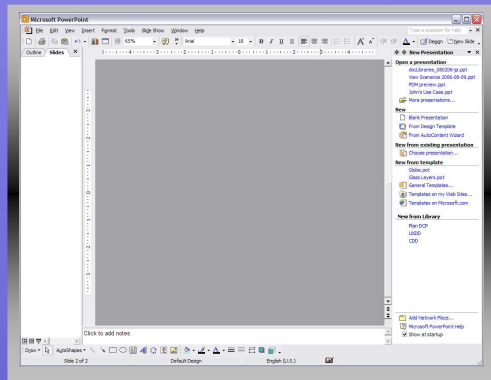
Microsoft PowerPoint

File Edit View Insert Format Tools Slide Show Window Help

Type a question for help

65%

Arial

18

B I U S

A

Design

New Slide

Outline Slides

New Presentation

Open a presentation

docLibraries_030208-jp.ppt

View Scenarios 2006-08-09.ppt

PDM preview.ppt

John's Use Case.ppt

More presentations...

New

Blank Presentation

From Design Template

From AutoContent Wizard

New from existing presentation

Choose presentation...

New from template

Globe.pot

Glass Layers.pot

General Templates...

Templates on my Web Sites...

Templates on Microsoft.com

New from Library

Plan-DCP

UXDD

CDD

Add Network Place...

Microsoft PowerPoint Help

Show at startup

Click to add notes

Draw AutoShapes

Slide 2 of 2

Default Design

English (U.S.)